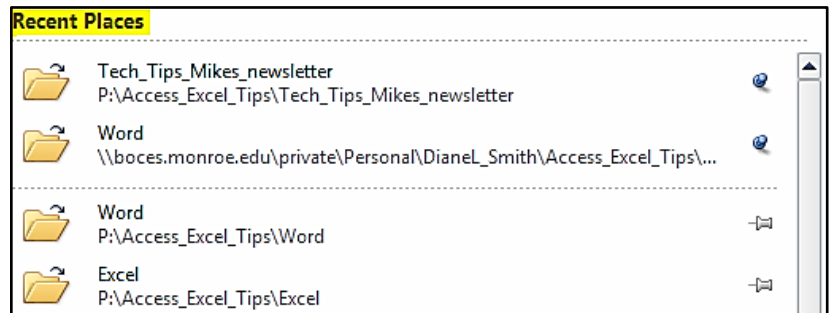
Recent Places

Tech_Tips_Mikes_newsletter
P:\Access_Excel_Tips\Tech_Tips_Mikes_newsletter

Word
\\boces.monroe.edu\private\Personal\DianeL_Smith\Access_Excel_Tips\...

Word
P:\Access_Excel_Tips\Word

Excel
P:\Access_Excel_Tips\Excel